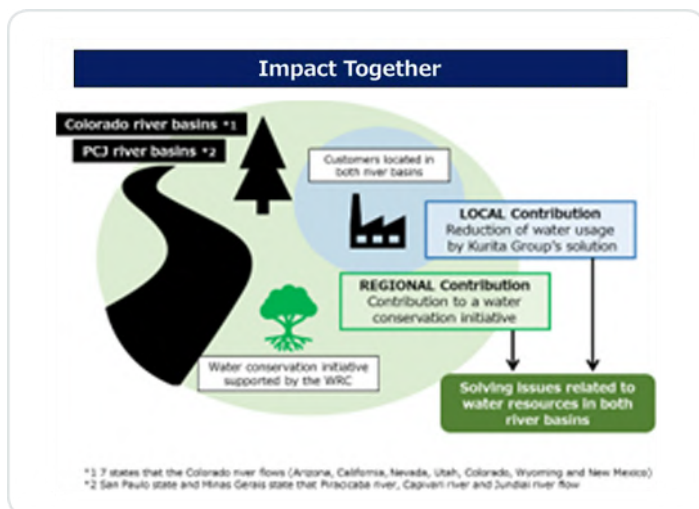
Impact Together

Colorado river basins *1

PCJ river basins *2

Customers located in both river basins

LOCAL Contribution
Reduction of water usage by Kurita Group's solution

REGIONAL Contribution
Contribution to a water conservation initiative

Water conservation initiative supported by the WRC

Solving issues related to water resources in both river basins

*1 7 states that the Colorado river flows (Arizona, California, Nevada, Utah, Colorado, Wyoming and New Mexico)
*2 San Paulo state and Minas Gerais state that Piracicaba river, Capivari river and Jundiai river flow